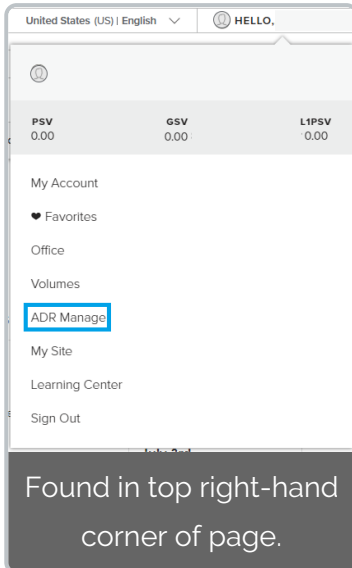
United States (US) | English

HELLO,

| PSV | GSV | L1PSV |
|---|---|---|
| 0.00 | 0.00 | 0.00 |

My Account

❤ Favorites

Office

Volumes

ADR Manage

My Site

Learning Center

Sign Out

Found in top right-hand corner of page.